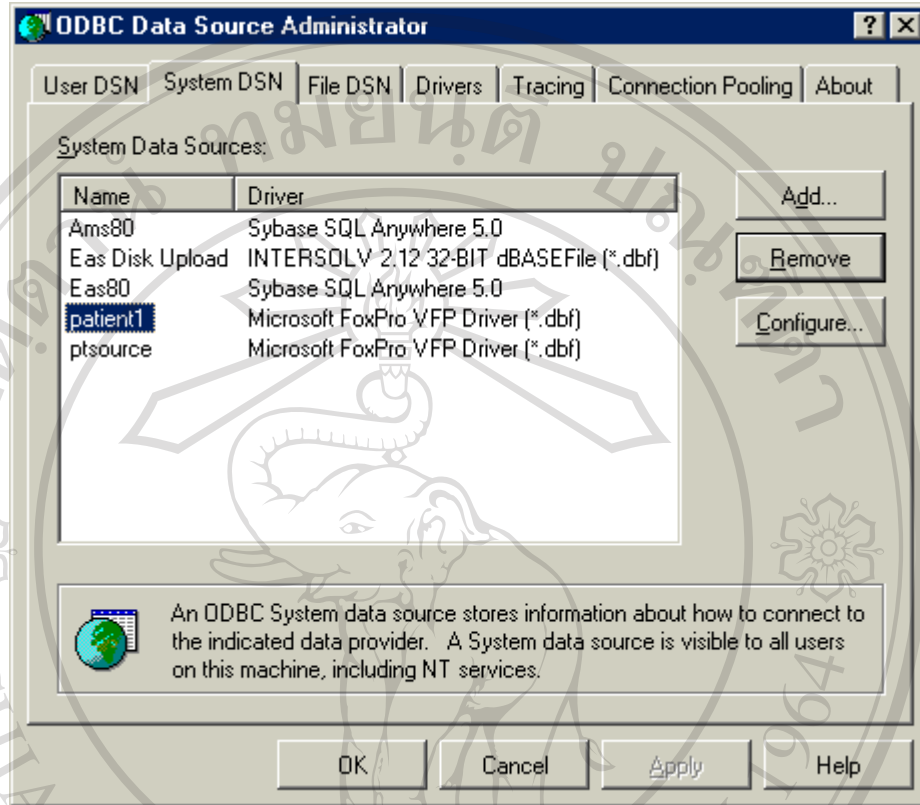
ODBC Data Source Administrator

? X

User DSN | System DSN | File DSN | Drivers | Tracing | Connection Pooling | About

System Data Sources:

| Name | Driver |
|---|---|
| Ams80 | Sybase SQL Anywhere 5.0 |
| Eas Disk Upload | INTERSOLV 2.12 32-BIT dBASEFile (*.dbf) |
| Eas80 | Sybase SQL Anywhere 5.0 |
| patient1 | Microsoft FoxPro VFP Driver (*.dbf) |
| ptsource | Microsoft FoxPro VFP Driver (*.dbf) |

Add...

Remove

Configure...

An ODBC System data source stores information about how to connect to the indicated data provider. A System data source is visible to all users on this machine, including NT services.

OK

Cancel

Apply

Help